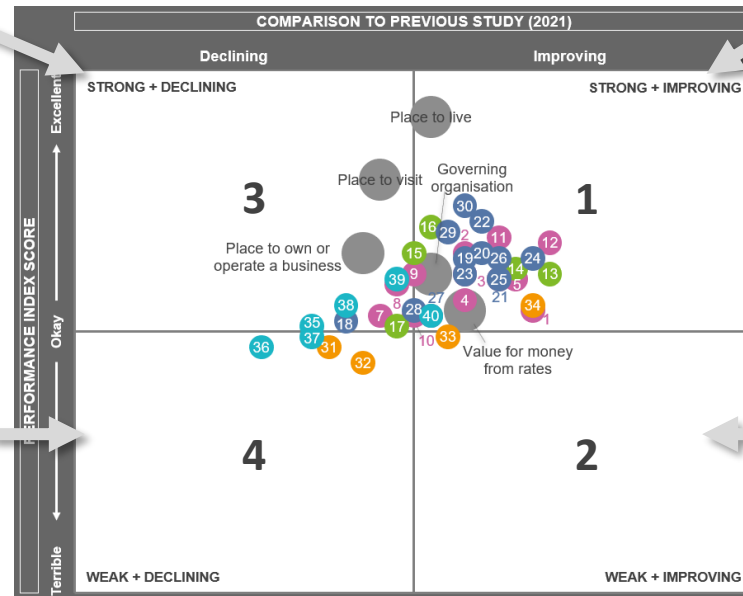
COMPARISON TO PREVIOUS STUDY (2021)

Declining

Improving

STRONG + DECLINING

STRONG + IMPROVING

PERFORMANCE INDEX SCORE

Excellent

Okay

Terrible

Place to live

Place to visit

Governing organisation

Place to own or operate a business

Value for money from rates

3

1

4

2

30 22 16 29 2 11 12 15 19 20 26 24 14 13 39 9 23 3 5 27 21 4 34 38 8 7 28 40 1 35 18 17 10 33 37 36 31 32 6 25

WEAK + DECLINING

WEAK + IMPROVING